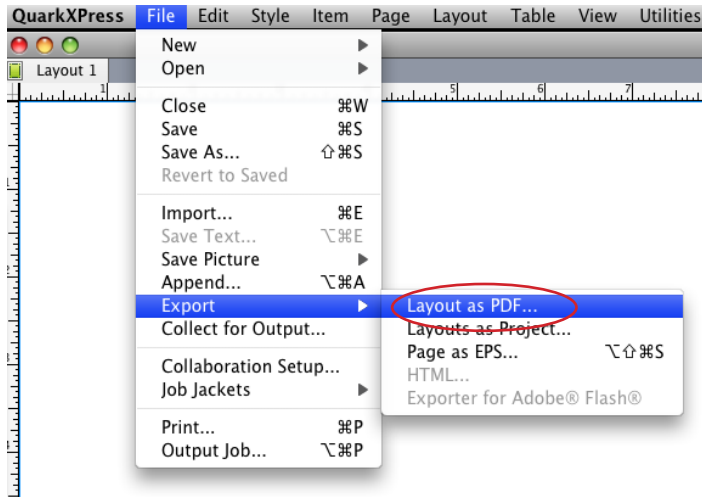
QuarkXPress File Edit Style Item Page Layout Table View Utilities

Layout 1

1 5 6 7

New
Open

Close ⌘W
Save ⌘S
Save As... ⇧⌘S
Revert to Saved

Import... ⌘E
Save Text... ⌥⌘E
Save Picture
Append... ⌥⌘A
Export
Collect for Output...

Collaboration Setup...
Job Jackets

Print... ⌘P
Output Job... ⌥⌘P

Layout as PDF...
Layouts as Project...
Page as EPS... ⌥⇧⌘S
HTML...
Exporter for Adobe® Flash®